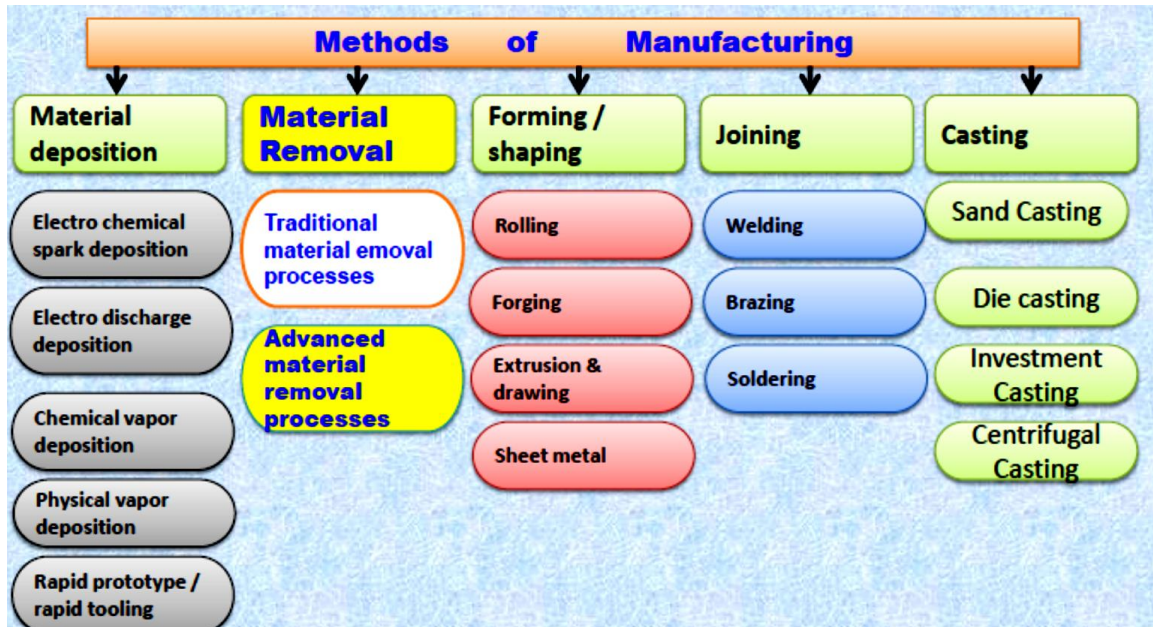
Methods of Manufacturing

Material deposition

Electro chemical spark deposition

Electro discharge deposition

Chemical vapor deposition

Physical vapor deposition

Rapid prototype / rapid tooling

Material Removal

Traditional material emoval processes

Advanced material removal processes

Forming / shaping

Rolling

Forging

Extrusion & drawing

Sheet metal

Joining

Welding

Brazing

Soldering

Casting

Sand Casting

Die casting

Investment Casting

Centrifugal Casting